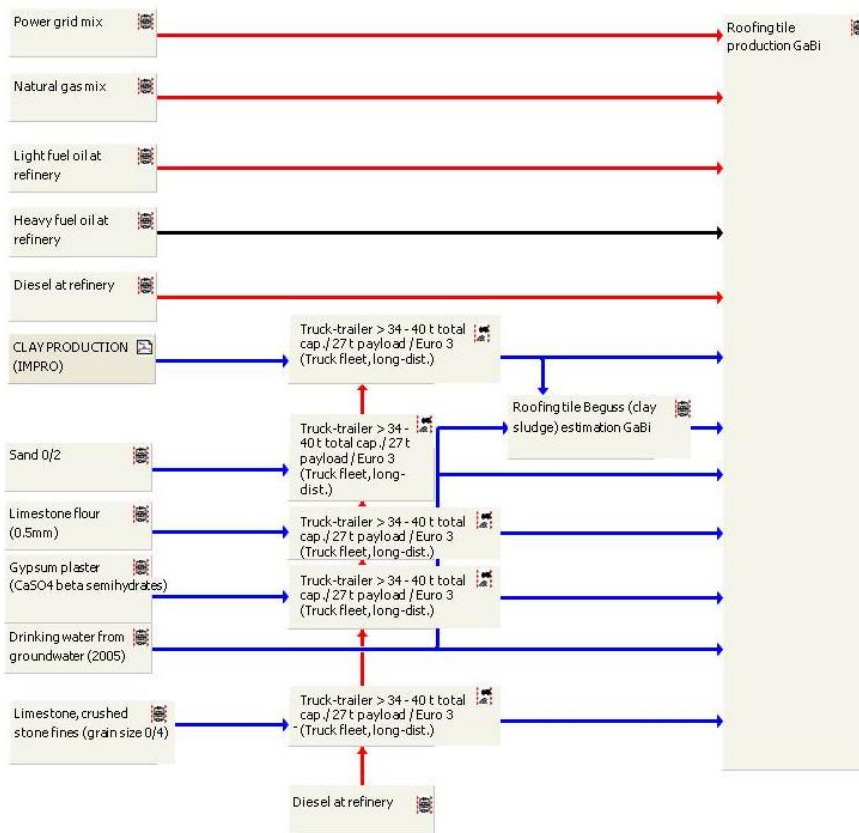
Power grid mix

Natural gas mix

Light fuel oil at refinery

Heavy fuel oil at refinery

Diesel at refinery

CLAY PRODUCTION (IMPRO)

Truck-trailer > 34 - 40 t total cap./ 27 t payload / Euro 3 (Truck fleet, long-dist.)

Roofing tile Beguss (clay sludge) estimation GaBi

Sand 0/2

Truck-trailer > 34 - 40 t total cap./ 27 t payload / Euro 3 (Truck fleet, long-dist.)

Limestone flour (0.5mm)

Truck-trailer > 34 - 40 t total cap./ 27 t payload / Euro 3 (Truck fleet, long-dist.)

Gypsum plaster (CaSO4 beta semihydrates)

Truck-trailer > 34 - 40 t total cap./ 27 t payload / Euro 3 (Truck fleet, long-dist.)

Drinking water from groundwater (2005)

Limestone, crushed stone fines (grain size 0/4)

Truck-trailer > 34 - 40 t total cap./ 27 t payload / Euro 3 (Truck fleet, long-dist.)

Diesel at refinery

Roofing tile production GaBi